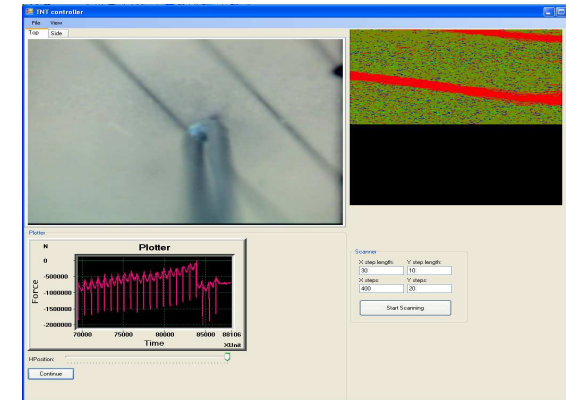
TNT controller
File View
Top Side
Plotter
N
Plotter
0
-500000
-1000000
-1500000
-2000000
Force
70000 75000 80000 85000 88106
Time
XUnit
HPosition:
Continue
Scanner
X step length:
30
Y step length:
10
X steps:
400
Y steps:
20
Start Scanning